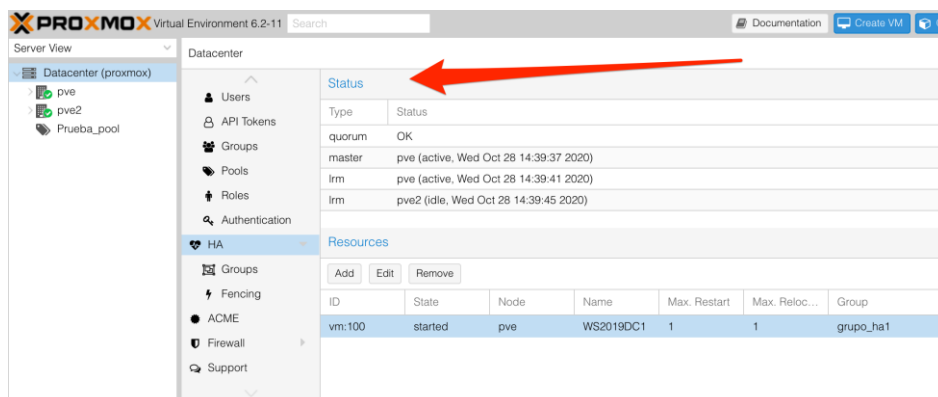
PROXMOX Virtual Environment 6.2-11 Search

Documentation Create VM

Server View

Datacenter (proxmox)
pve
pve2
Prueba_pool

Datacenter

Users
API Tokens
Groups
Pools
Roles
Authentication
HA
Groups
Fencing
ACME
Firewall
Support

Status

| Type | Status |
|---|---|
| quorum | OK |
| master | pve (active, Wed Oct 28 14:39:37 2020) |
| lrm | pve (active, Wed Oct 28 14:39:41 2020) |
| lrm | pve2 (idle, Wed Oct 28 14:39:45 2020) |

Resources

Add Edit Remove

| ID | State | Node | Name | Max. Restart | Max. Reloc... | Group |
|---|---|---|---|---|---|---|
| vm:100 | started | pve | WS2019DC1 | 1 | 1 | grupo_ha1 |